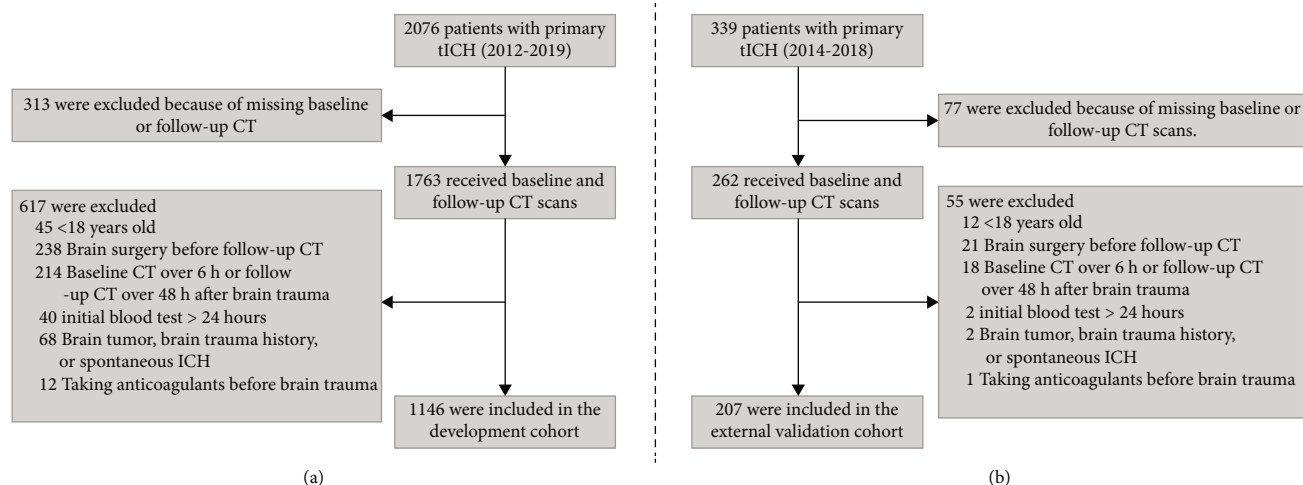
2076 patients with primary tICH (2012-2019)

313 were excluded because of missing baseline or follow-up CT

1763 received baseline and follow-up CT scans

617 were excluded
45 <18 years old
238 Brain surgery before follow-up CT
214 Baseline CT over 6 h or follow -up CT over 48 h after brain trauma
40 initial blood test > 24 hours
68 Brain tumor, brain trauma history, or spontaneous ICH
12 Taking anticoagulants before brain trauma

1146 were included in the development cohort

(a)

339 patients with primary tICH (2014-2018)

77 were excluded because of missing baseline or follow-up CT scans.

262 received baseline and follow-up CT scans

55 were excluded
12 <18 years old
21 Brain surgery before follow-up CT
18 Baseline CT over 6 h or follow-up CT over 48 h after brain trauma
2 initial blood test > 24 hours
2 Brain tumor, brain trauma history, or spontaneous ICH
1 Taking anticoagulants before brain trauma

207 were included in the external validation cohort

(b)